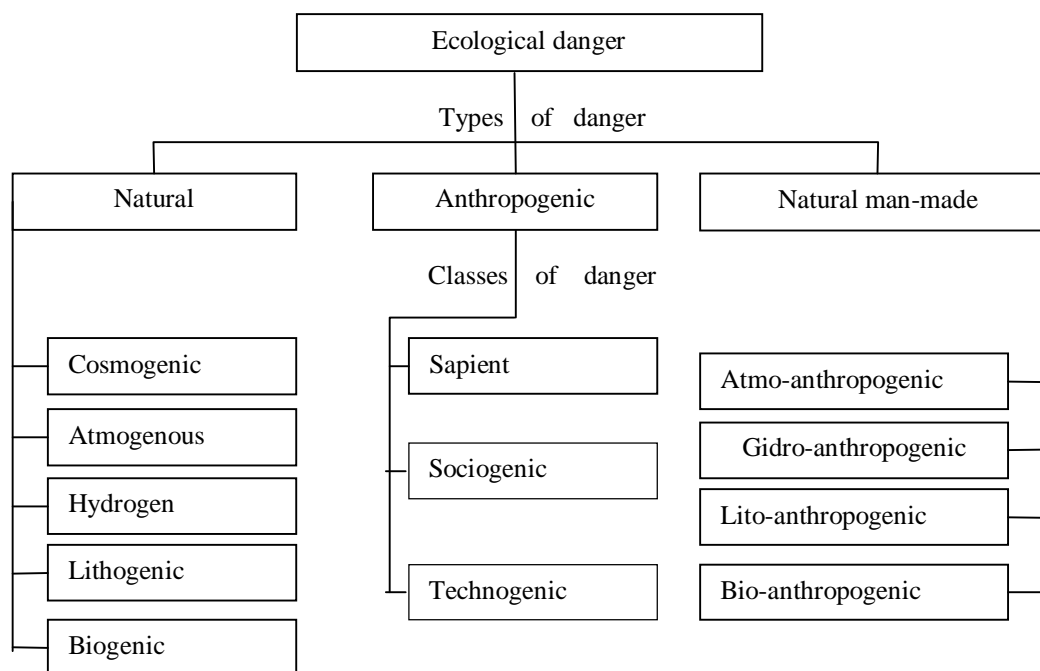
Ecological danger

Types of danger

Natural

Anthropogenic

Natural man-made

Classes of danger

Cosmogenic

Atmogenous

Hydrogen

Lithogenic

Biogenic

Sapient

Sociogenic

Technogenic

Atmo-anthropogenic

Gidro-anthropogenic

Lito-anthropogenic

Bio-anthropogenic